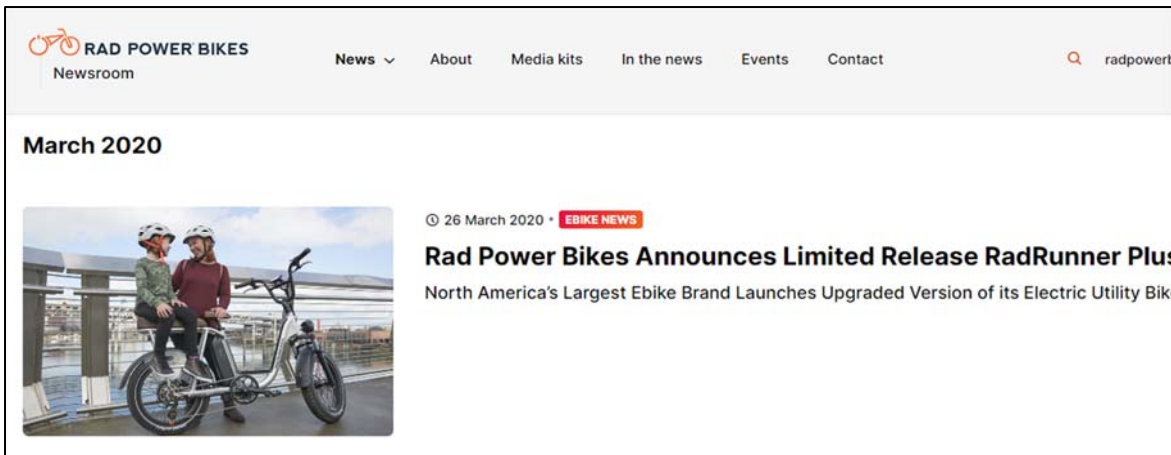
RAD POWER BIKES
Newsroom

News About Media kits In the news Events Contact radpowerb

March 2020

26 March 2020 • EBIKE NEWS

Rad Power Bikes Announces Limited Release RadRunner Plus

North America's Largest Ebike Brand Launches Upgraded Version of its Electric Utility Bik